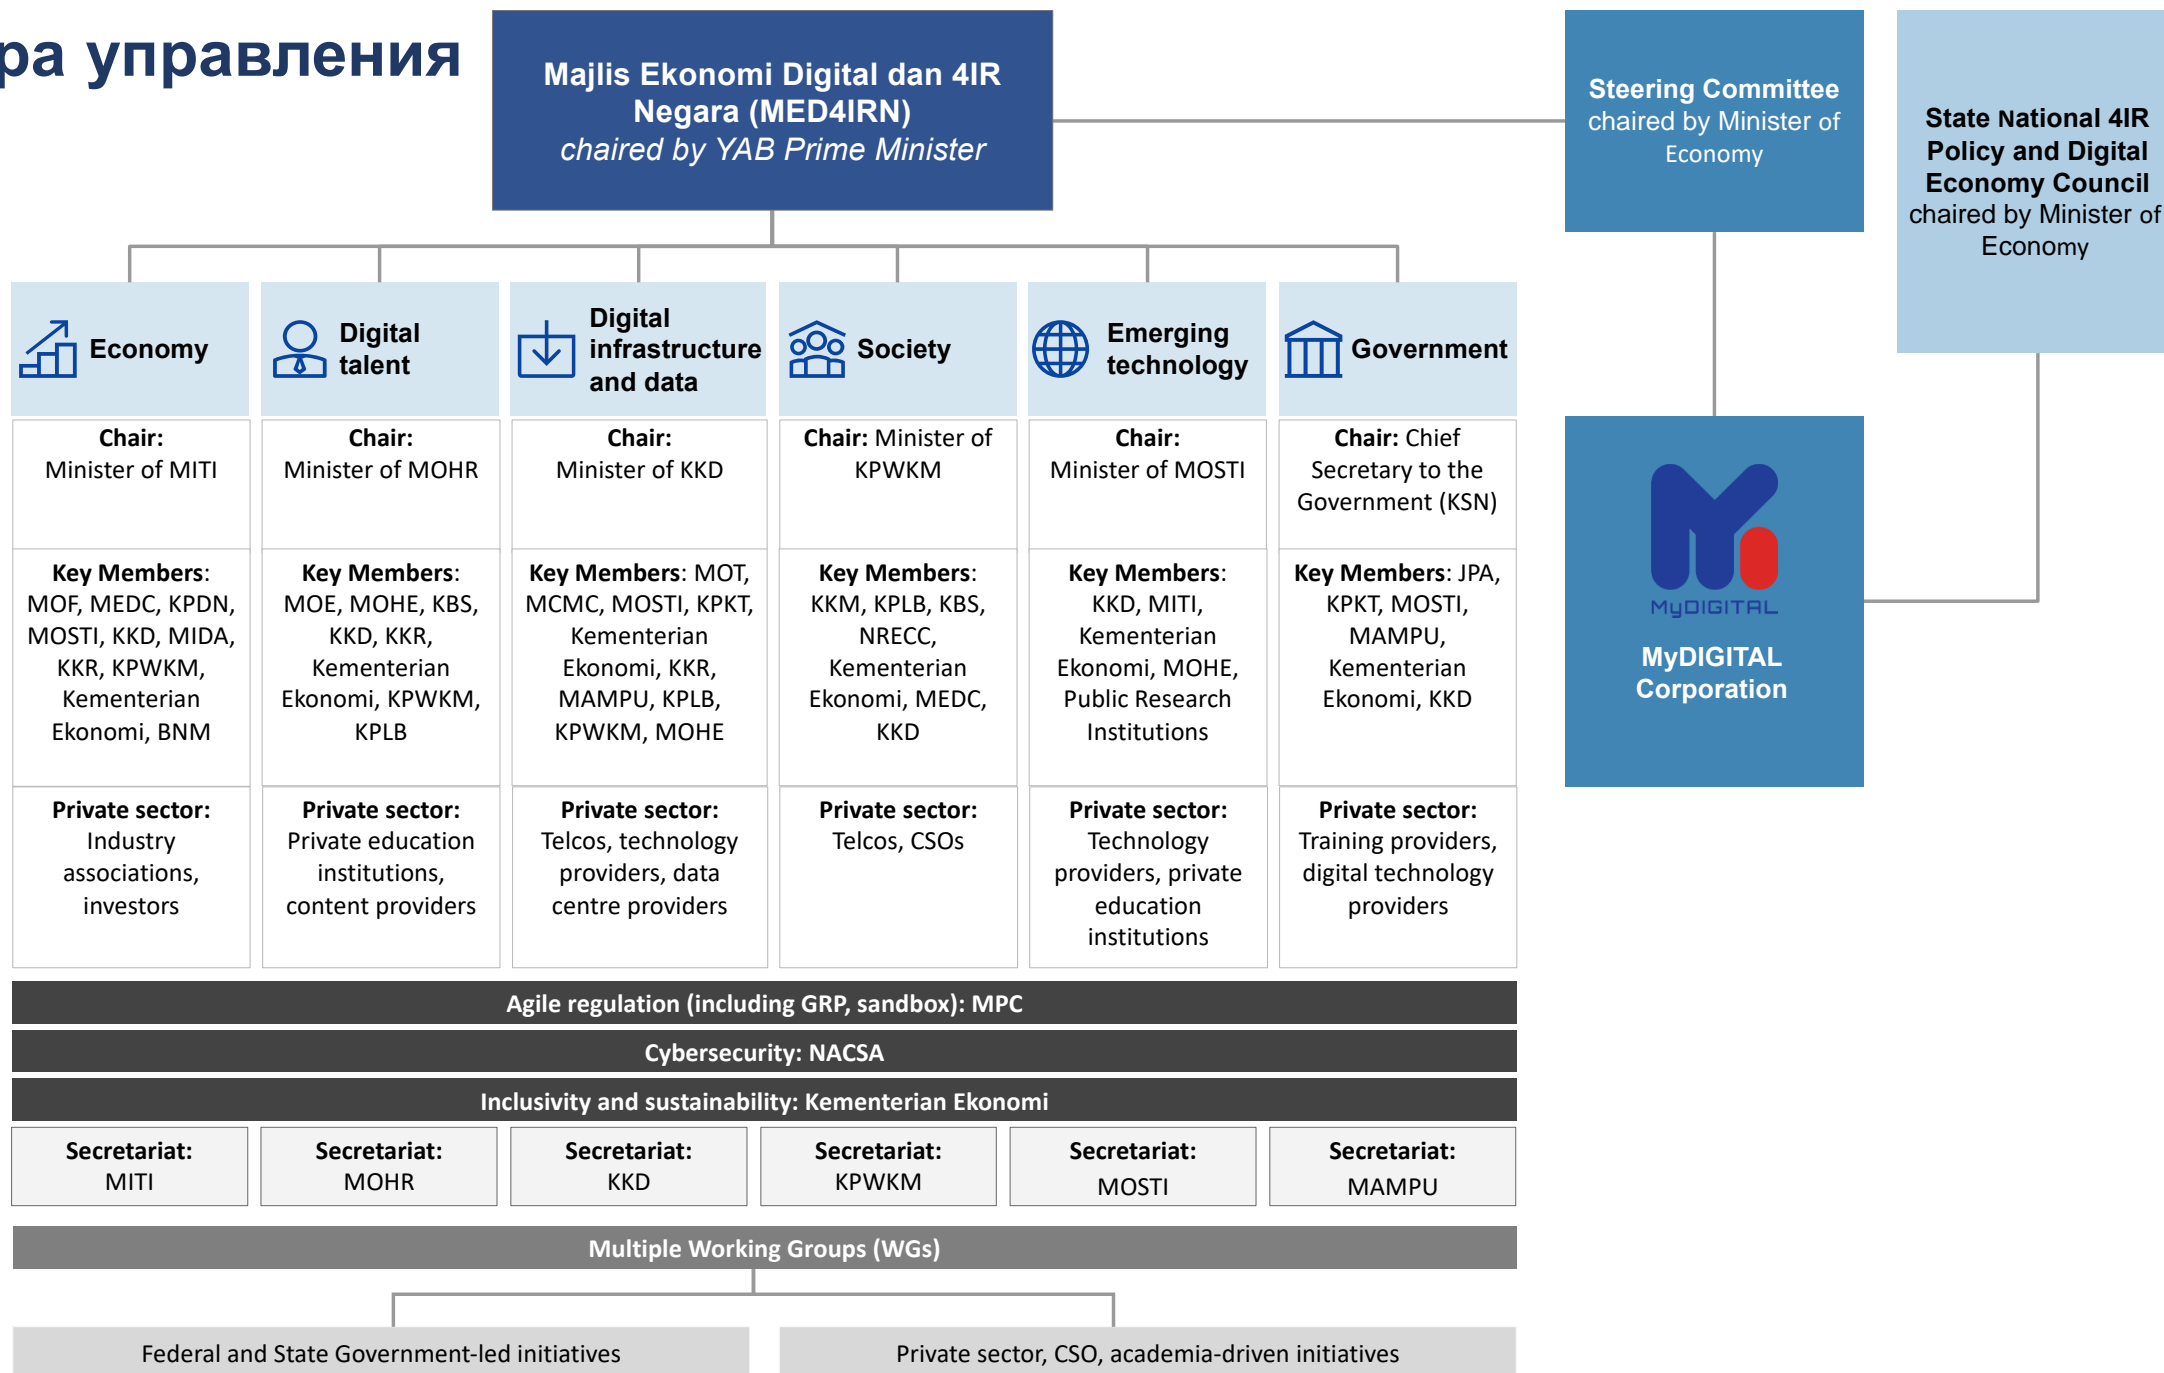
ра управления

Majlis Ekonomi Digital dan 4IR Negara (MED4IRN)
chaired by YAB Prime Minister

Steering Committee
chaired by Minister of Economy

State National 4IR Policy and Digital Economy Council
chaired by Minister of Economy

MyDIGITAL
MyDIGITAL Corporation

| Economy | Digital talent | Digital infrastructure and data | Society | Emerging technology | Government |
|---|---|---|---|---|---|
| **Chair:** Minister of MITI | **Chair:** Minister of MOHR | **Chair:** Minister of KKD | **Chair:** Minister of KPWKM | **Chair:** Minister of MOSTI | **Chair:** Chief Secretary to the Government (KSN) |
| **Key Members**: MOF, MEDC, KPDN, MOSTI, KKD, MIDA, KKR, KPWKM, Kementerian Ekonomi, BNM | **Key Members**: MOE, MOHE, KBS, KKD, KKR, Kementerian Ekonomi, KPWKM, KPLB | **Key Members**: MOT, MCMC, MOSTI, KPKT, Kementerian Ekonomi, KKR, MAMPU, KPLB, KPWKM, MOHE | **Key Members**: KKM, KPLB, KBS, NRECC, Kementerian Ekonomi, MEDC, KKD | **Key Members**: KKD, MITI, Kementerian Ekonomi, MOHE, Public Research Institutions | **Key Members**: JPA, KPKT, MOSTI, MAMPU, Kementerian Ekonomi, KKD |
| **Private sector:** Industry associations, investors | **Private sector:** Private education institutions, content providers | **Private sector:** Telcos, technology providers, data centre providers | **Private sector:** Telcos, CSOs | **Private sector:** Technology providers, private education institutions | **Private sector:** Training providers, digital technology providers |

Agile regulation (including GRP, sandbox): MPC

Cybersecurity: NACSA

Inclusivity and sustainability: Kementerian Ekonomi

| Secretariat: MITI | Secretariat: MOHR | Secretariat: KKD | Secretariat: KPWKM | Secretariat: MOSTI | Secretariat: MAMPU |
|---|---|---|---|---|---|

Multiple Working Groups (WGs)

Federal and State Government-led initiatives

Private sector, CSO, academia-driven initiatives